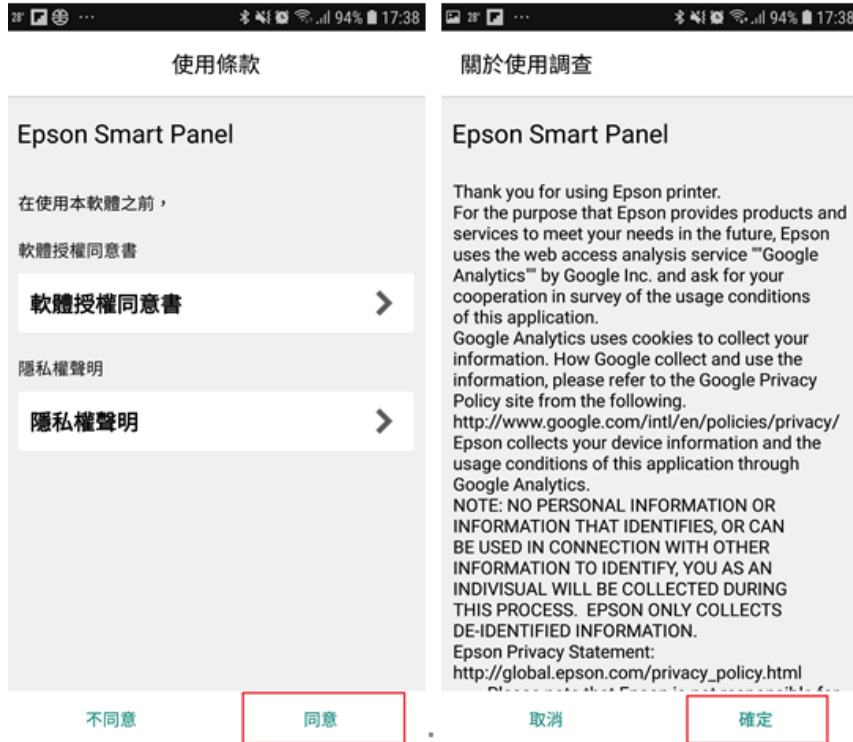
28° ··· 94% 17:38

使用條款

Epson Smart Panel

在使用本軟體之前，

軟體授權同意書

軟體授權同意書

隱私權聲明

隱私權聲明

不同意

同意

28° ··· 94% 17:38

關於使用調查

Epson Smart Panel

Thank you for using Epson printer.
For the purpose that Epson provides products and services to meet your needs in the future, Epson uses the web access analysis service ""Google Analytics"" by Google Inc. and ask for your cooperation in survey of the usage conditions of this application.
Google Analytics uses cookies to collect your information. How Google collect and use the information, please refer to the Google Privacy Policy site from the following.
http://www.google.com/intl/en/policies/privacy/
Epson collects your device information and the usage conditions of this application through Google Analytics.
NOTE: NO PERSONAL INFORMATION OR INFORMATION THAT IDENTIFIES, OR CAN BE USED IN CONNECTION WITH OTHER INFORMATION TO IDENTIFY, YOU AS AN INDIVISUAL WILL BE COLLECTED DURING THIS PROCESS. EPSON ONLY COLLECTS DE-IDENTIFIED INFORMATION.
Epson Privacy Statement:
http://global.epson.com/privacy_policy.html
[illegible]

取消

確定